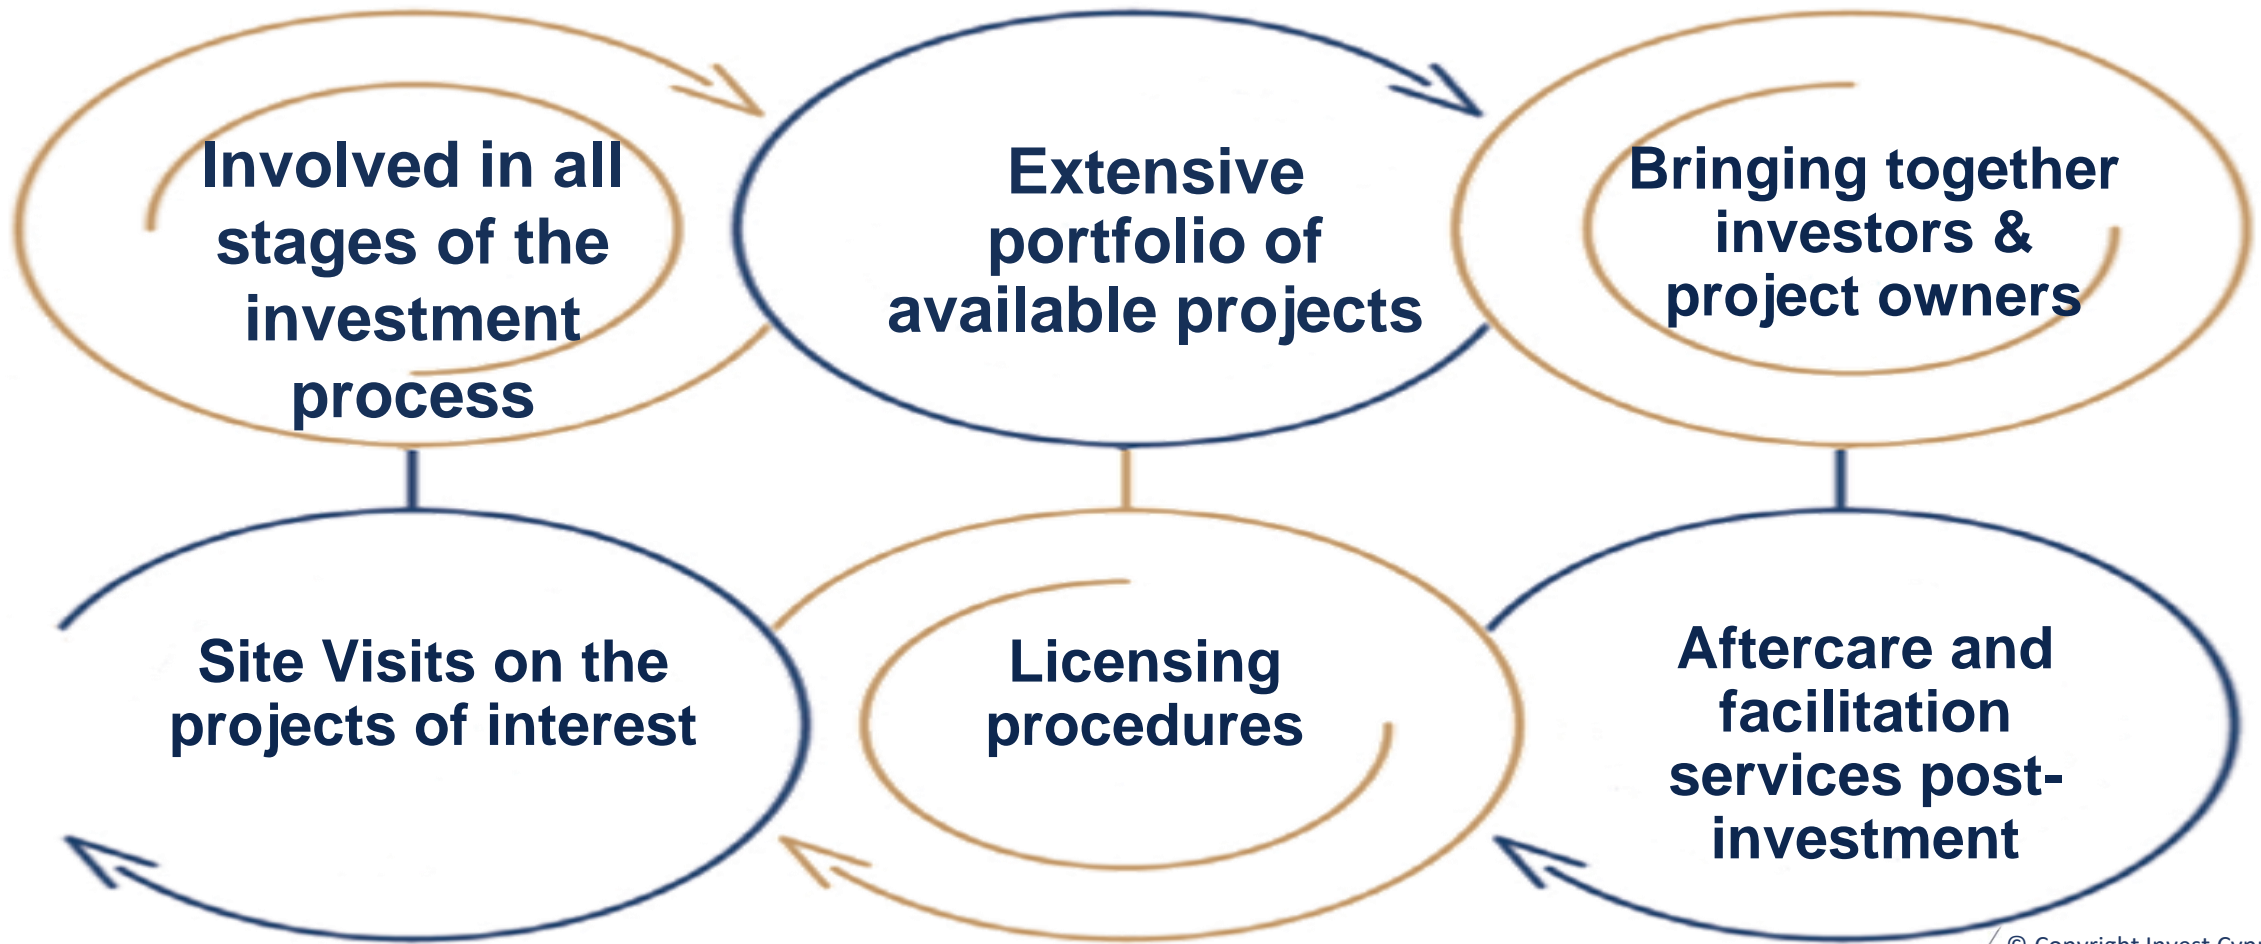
Involved in all stages of the investment process

Extensive portfolio of available projects

Bringing together investors & project owners

Site Visits on the projects of interest

Licensing procedures

Aftercare and facilitation services post-investment

© Copyright Invest Cyp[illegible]